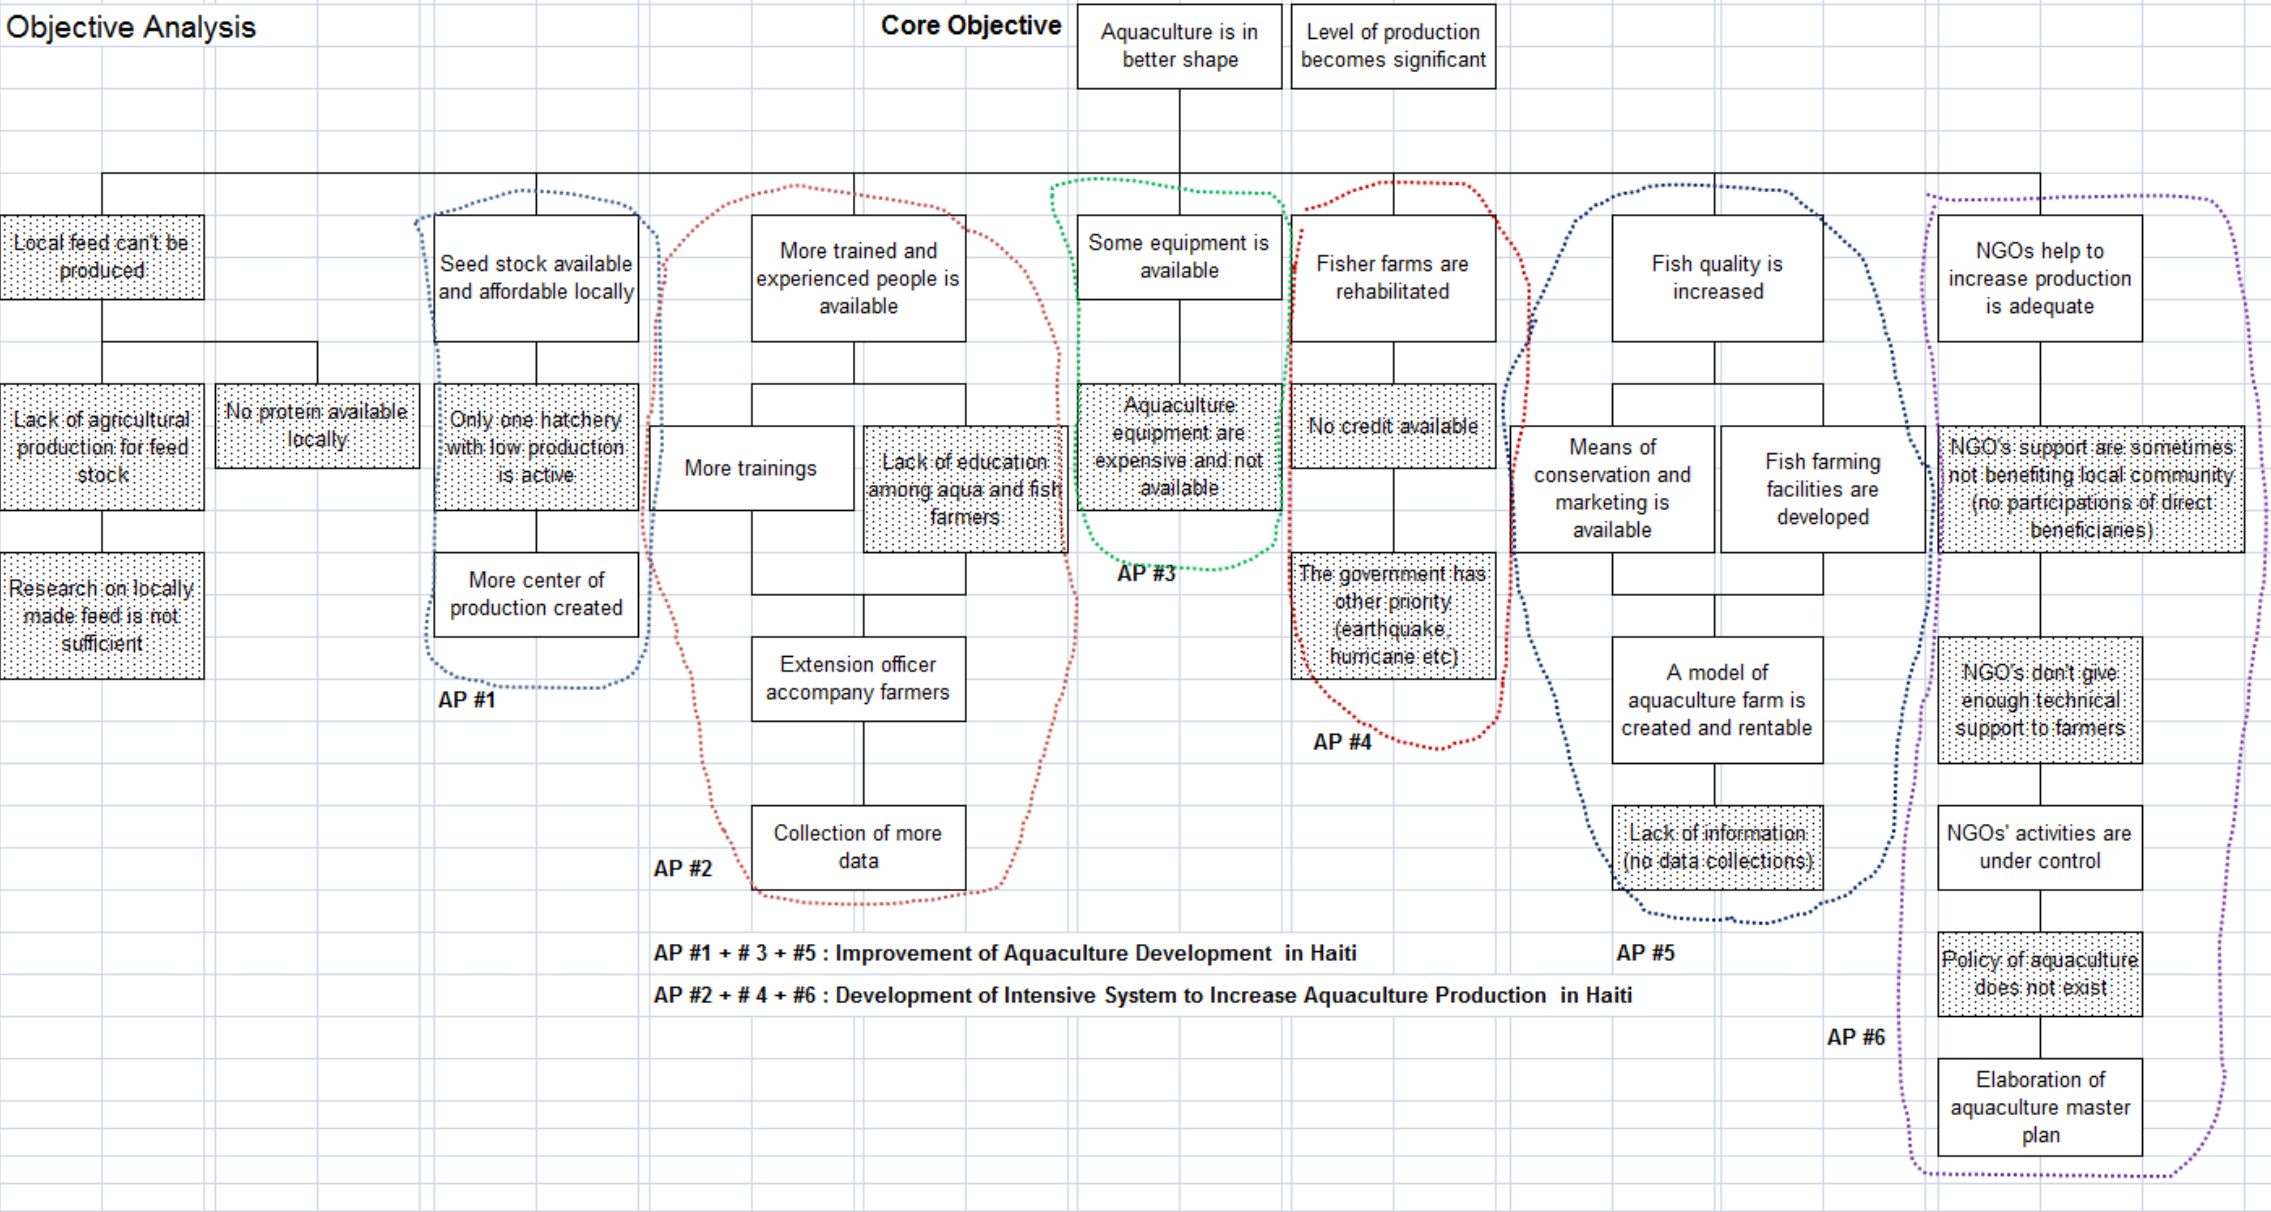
Objective Analysis

Core Objective

Aquaculture is in better shape

Level of production becomes significant

Local feed can't be produced

Lack of agricultural production for feed stock

No protein available locally

Research on locally made feed is not sufficient

Seed stock available and affordable locally

Only one hatchery with low production is active

More center of production created

AP #1

More trained and experienced people is available

More trainings

Lack of education among aqua and fish farmers

Extension officer accompany farmers

Collection of more data

AP #2

Some equipment is available

Aquaculture equipment are expensive and not available

AP #3

Fisher farms are rehabilitated

No credit available

The government has other priority (earthquake, hurricane etc)

AP #4

Fish quality is increased

Means of conservation and marketing is available

Fish farming facilities are developed

A model of aquaculture farm is created and rentable

Lack of information (no data collections)

AP #5

NGOs help to increase production is adequate

NGO's support are sometimes not benefiting local community (no participations of direct beneficiaries)

NGO's don't give enough technical support to farmers

NGOs' activities are under control

Policy of aquaculture does not exist

Elaboration of aquaculture master plan

AP #6

AP #1 + # 3 + #5 : Improvement of Aquaculture Development in Haiti

AP #2 + # 4 + #6 : Development of Intensive System to Increase Aquaculture Production in Haiti